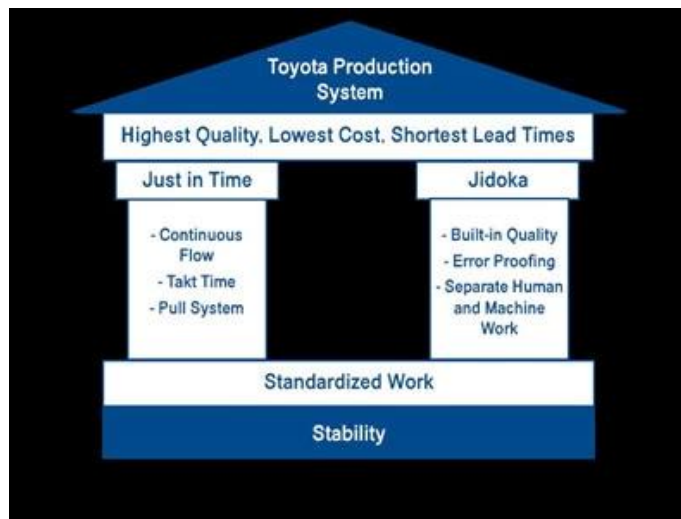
Toyota Production System

Highest Quality, Lowest Cost, Shortest Lead Times

Just in Time

- Continuous Flow
- Takt Time
- Pull System

Jidoka

- Built-in Quality
- Error Proofing
- Separate Human and Machine Work

Standardized Work

Stability